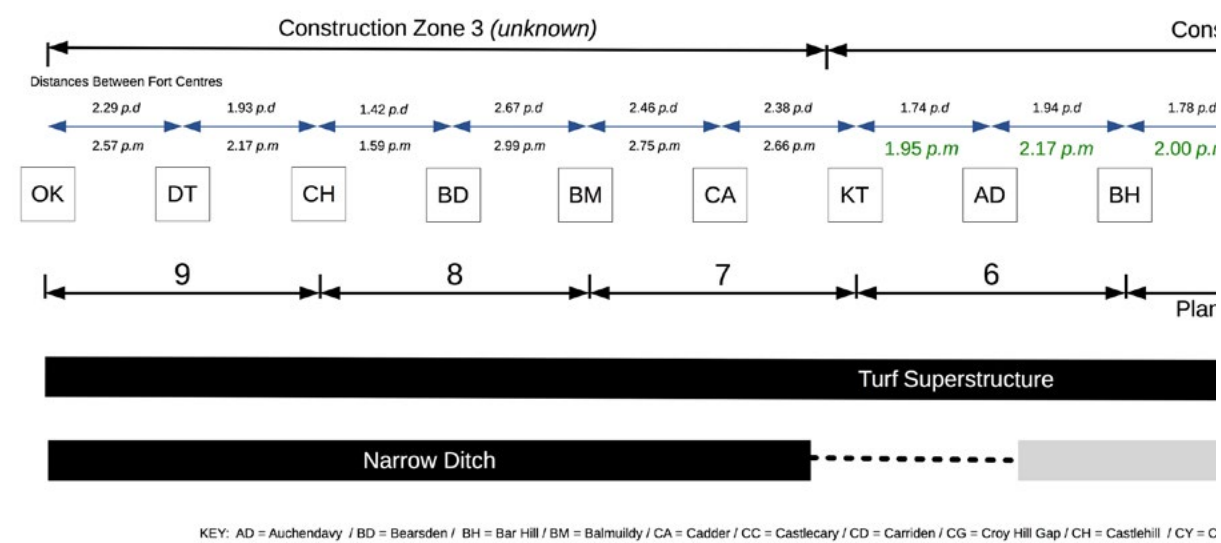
Construction Zone 3 *(unknown)*

Cons

Distances Between Fort Centres

2.29 *p.d* 1.93 *p.d* 1.42 *p.d* 2.67 *p.d* 2.46 *p.d* 2.38 *p.d* 1.74 *p.d* 1.94 *p.d* 1.78 *p.d*

2.57 *p.m* 2.17 *p.m* 1.59 *p.m* 2.99 *p.m* 2.75 *p.m* 2.66 *p.m* 1.95 *p.m* 2.17 *p.m* 2.00 *p.*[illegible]

OK DT CH BD BM CA KT AD BH

9 8 7 6

Plar

Turf Superstructure

Narrow Ditch

KEY: AD = Auchendavy / BD = Bearsden / BH = Bar Hill / BM = Balmuildy / CA = Cadder / CC = Castlecary / CD = Carriden / CG = Croy Hill Gap / CH = Castlehill / CY = C